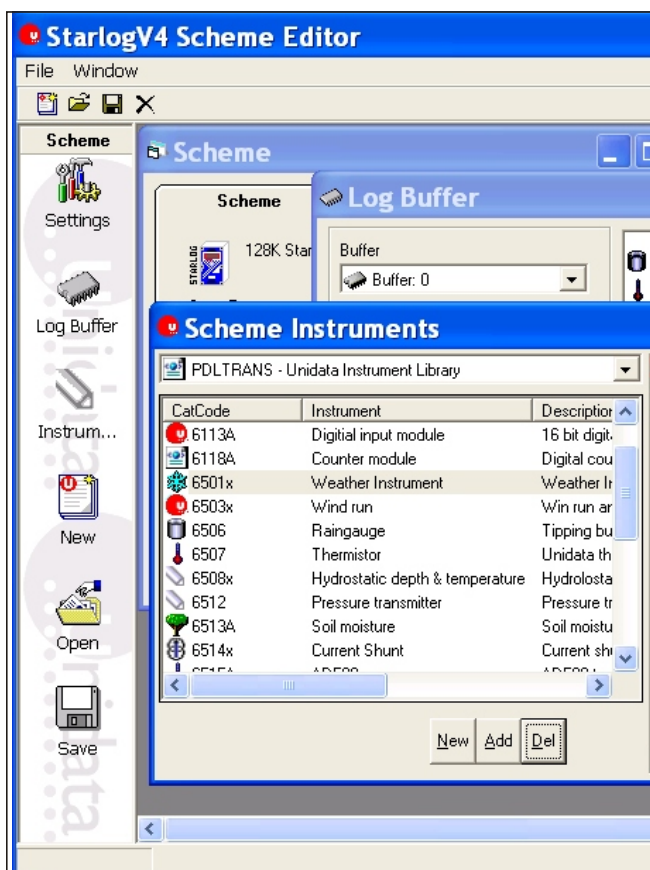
StarlogV4 Scheme Editor

File Window

Scheme

Settings

Log Buffer

Instrum...

New

Open

Save

Scheme

Scheme

128K Star

Log Buffer

Buffer

Buffer: 0

Scheme Instruments

PDLTRANS - Unidata Instrument Library

| CatCode | Instrument | Descriptio |
|---|---|---|
| 6113A | Digitial input module | 16 bit digit |
| 6118A | Counter module | Digital cou |
| 6501x | Weather Instrument | Weather In |
| 6503x | Wind run | Win run ar |
| 6506 | Raingauge | Tipping bu |
| 6507 | Thermistor | Unidata th |
| 6508x | Hydrostatic depth & temperature | Hydrolosta |
| 6512 | Pressure transmitter | Pressure tr |
| 6513A | Soil moisture | Soil moistu |
| 6514x | Current Shunt | Current sh |
| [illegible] | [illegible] | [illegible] |

New Add Del

Unidata